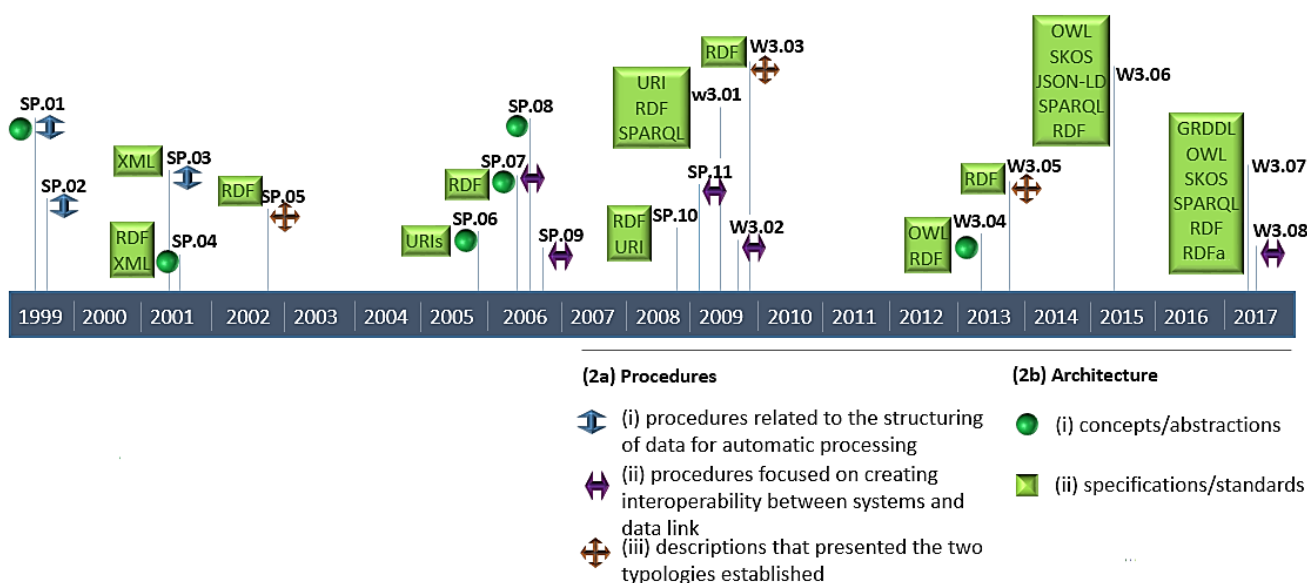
SP.01

SP.02

XML SP.03

RDF XML SP.04

RDF SP.05

URIs SP.06

RDF SP.07

SP.08

SP.09

RDF URI SP.10

URI RDF SPARQL w3.01

SP.11

RDF W3.03

W3.02

OWL RDF W3.04

RDF W3.05

OWL SKOS JSON-LD SPARQL RDF W3.06

GRDDL OWL SKOS SPARQL RDF RDFa W3.07

W3.08

| 1999 | 2000 | 2001 | 2002 | 2003 | 2004 | 2005 | 2006 | 2007 | 2008 | 2009 | 2010 | 2011 | 2012 | 2013 | 2014 | 2015 | 2016 | 2017 |
|---|---|---|---|---|---|---|---|---|---|---|---|---|---|---|---|---|---|---|

(2a) Procedures

(i) procedures related to the structuring of data for automatic processing

(ii) procedures focused on creating interoperability between systems and data link

(iii) descriptions that presented the two typologies established

(2b) Architecture

(i) concepts/abstractions

(ii) specifications/standards